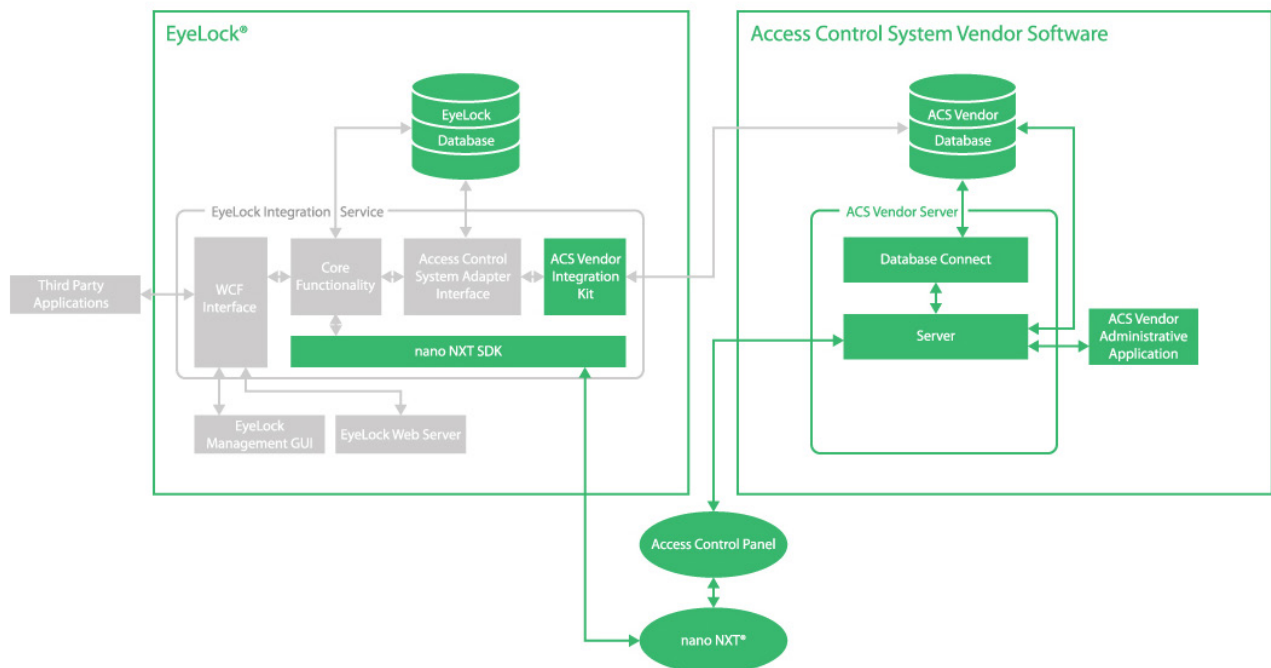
EyeLock®

EyeLock Database

EyeLock Integration Service

Third Party Applications

WCF Interface

Core Functionality

Access Control System Adapter Interface

ACS Vendor Integration Kit

nano NXT SDK

EyeLock Management GUI

EyeLock Web Server

Access Control System Vendor Software

ACS Vendor Database

ACS Vendor Server

Database Connect

Server

ACS Vendor Administrative Application

Access Control Panel

nano NXT®